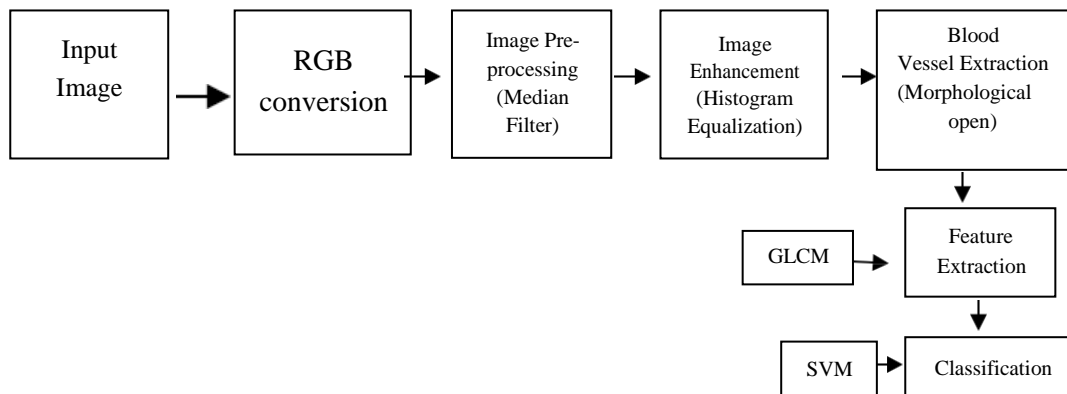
Input Image

RGB conversion

Image Preprocessing (Median Filter)

Image Enhancement (Histogram Equalization)

Blood Vessel Extraction (Morphological open)

GLCM

Feature Extraction

SVM

Classification